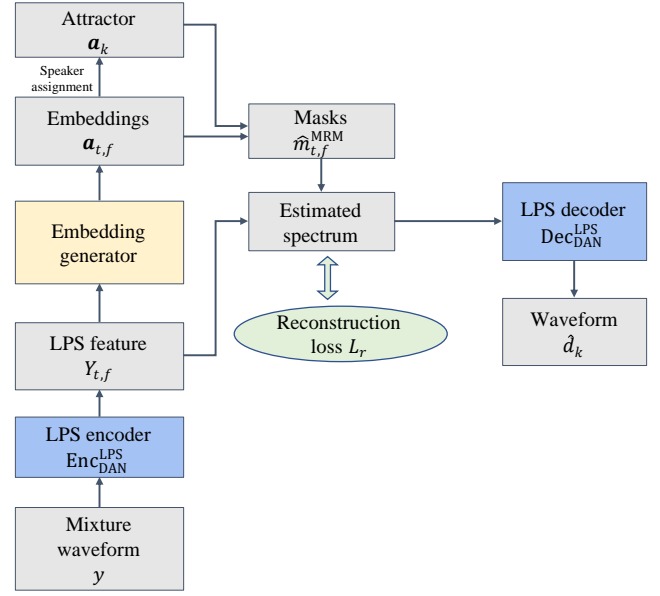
Attractor
$\boldsymbol{a}_k$

Speaker assignment

Embeddings
$\boldsymbol{a}_{t,f}$

Masks
$\widehat{m}_{t,f}^{\mathrm{MRM}}$

Embedding generator

Estimated spectrum

LPS decoder
$\mathrm{Dec}_{\mathrm{DAN}}^{\mathrm{LPS}}$

Reconstruction loss $L_r$

LPS feature
$Y_{t,f}$

Waveform
$\hat{d}_k$

LPS encoder
$\mathrm{Enc}_{\mathrm{DAN}}^{\mathrm{LPS}}$

Mixture waveform
$y$